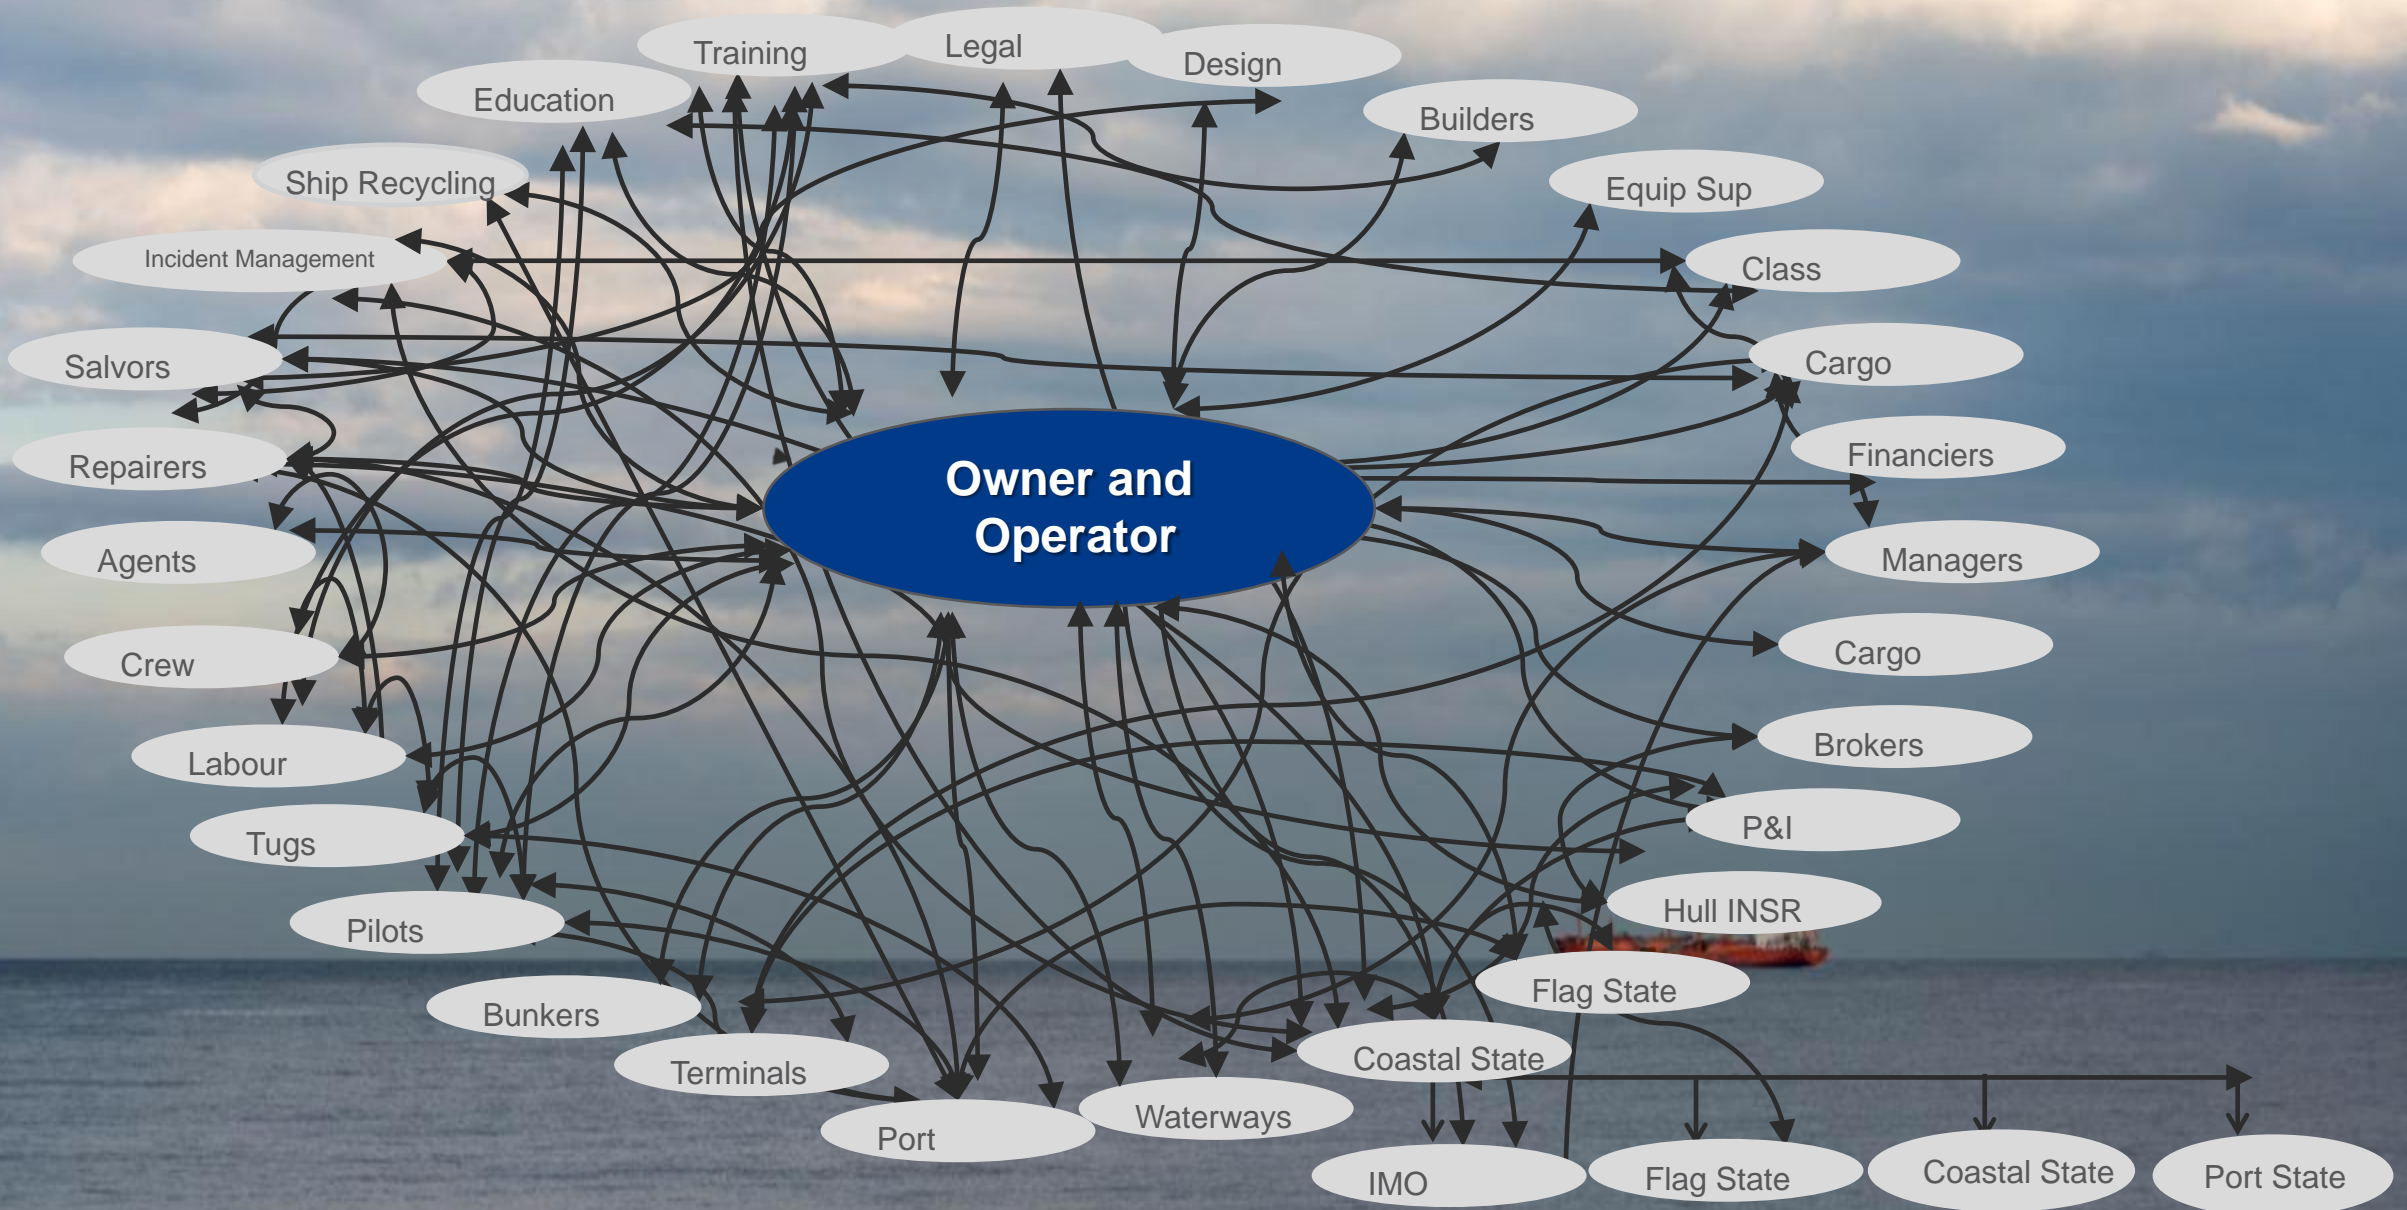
Training
Legal
Design
Education
Builders
Ship Recycling
Equip Sup
Incident Management
Class
Salvors
Cargo
Repairers
Financiers
Owner and Operator
Agents
Managers
Crew
Cargo
Labour
Brokers
Tugs
P&I
Pilots
Hull INSR
Bunkers
Flag State
Terminals
Coastal State
Port
Waterways
IMO
Flag State
Coastal State
Port State